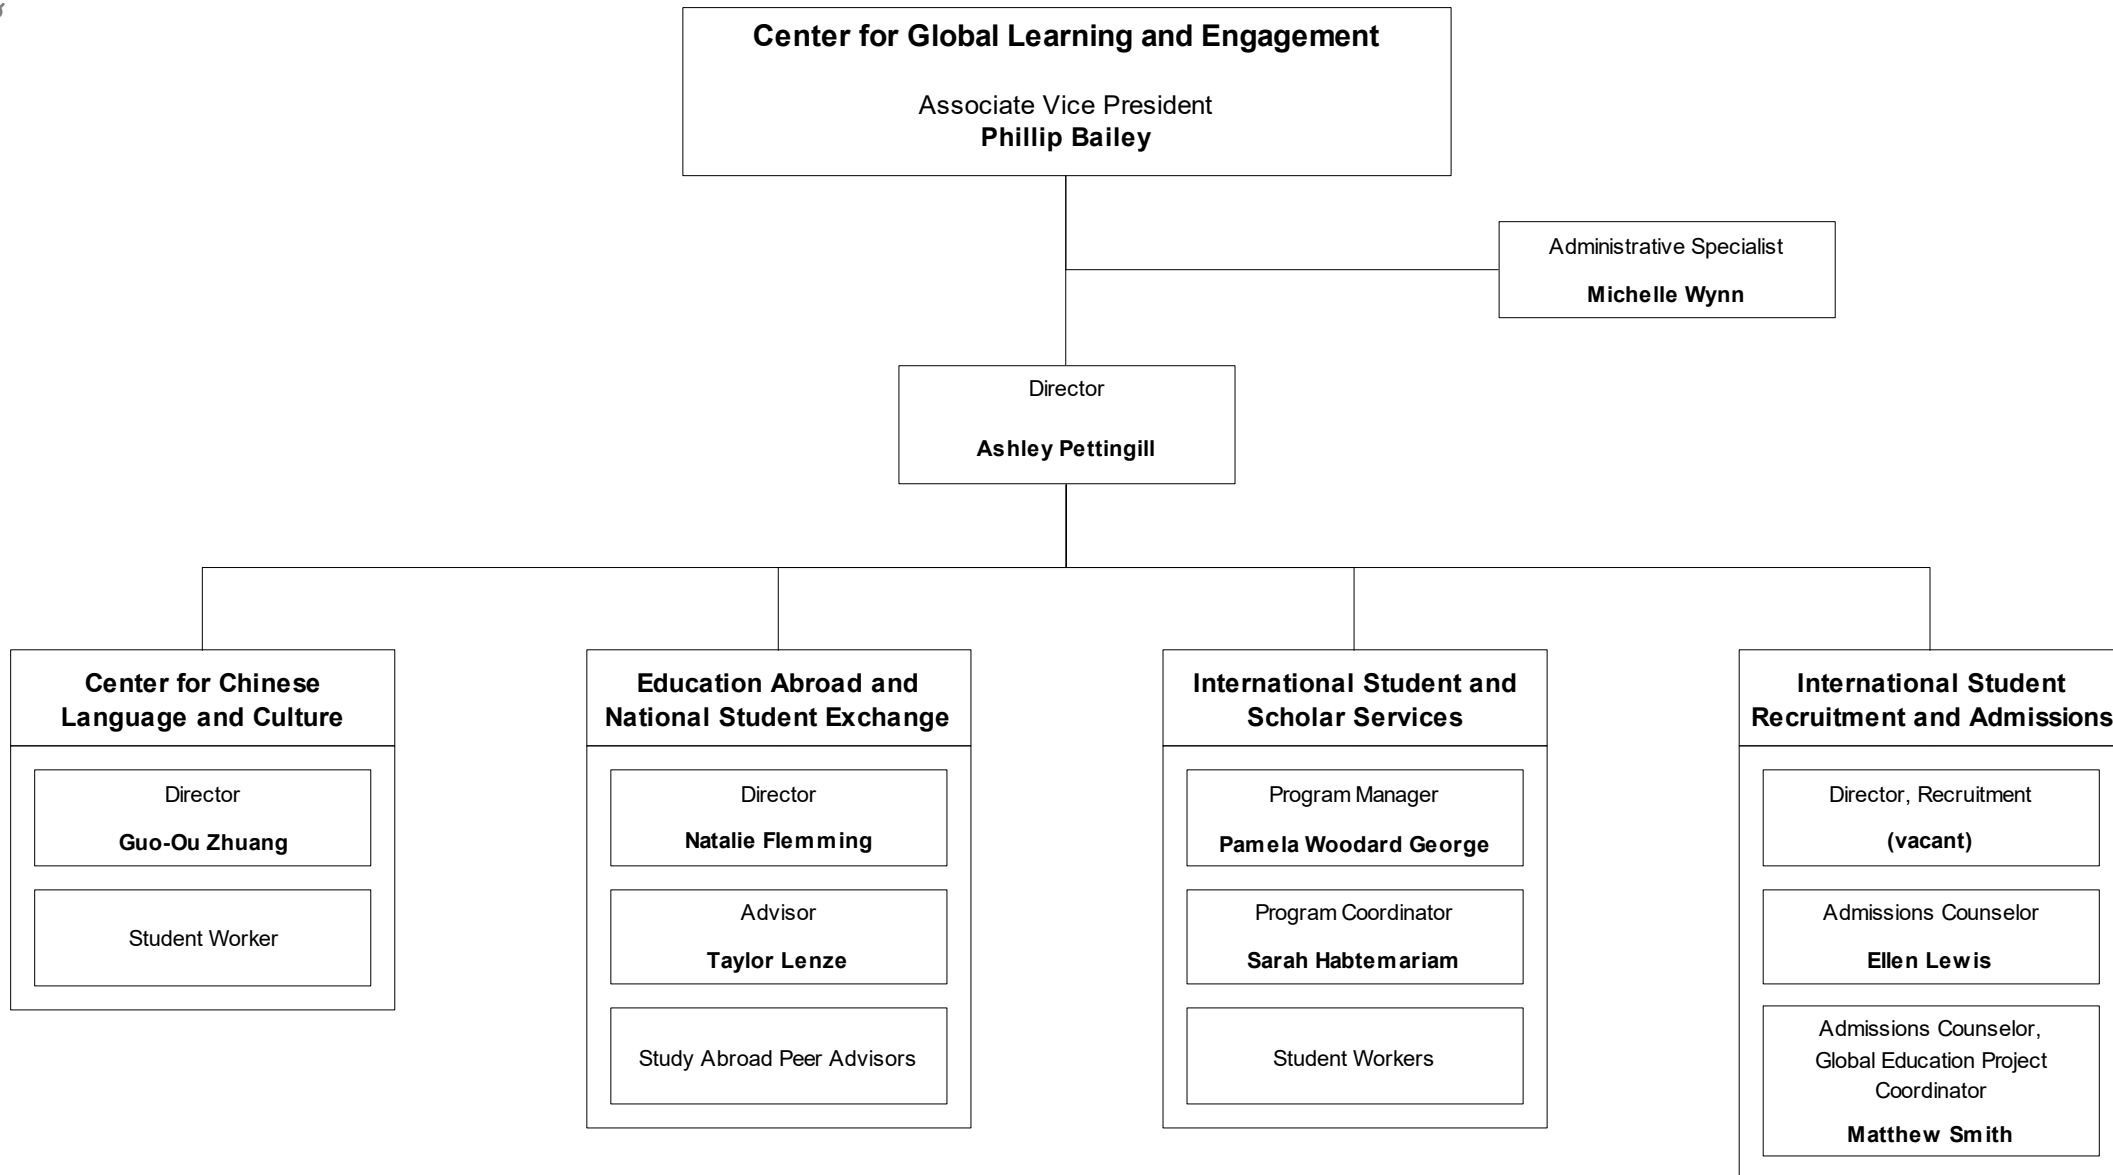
Center for Global Learning and Engagement

Associate Vice President
Phillip Bailey

Administrative Specialist
Michelle Wynn

Director
Ashley Pettingill

Center for Chinese Language and Culture

Director
Guo-Ou Zhuang

Student Worker

Education Abroad and National Student Exchange

Director
Natalie Flemming

Advisor
Taylor Lenze

Study Abroad Peer Advisors

International Student and Scholar Services

Program Manager
Pamela Woodard George

Program Coordinator
Sarah Habtemariam

Student Workers

International Student Recruitment and Admissions

Director, Recruitment
(vacant)

Admissions Counselor
Ellen Lewis

Admissions Counselor, Global Education Project Coordinator
Matthew Smith